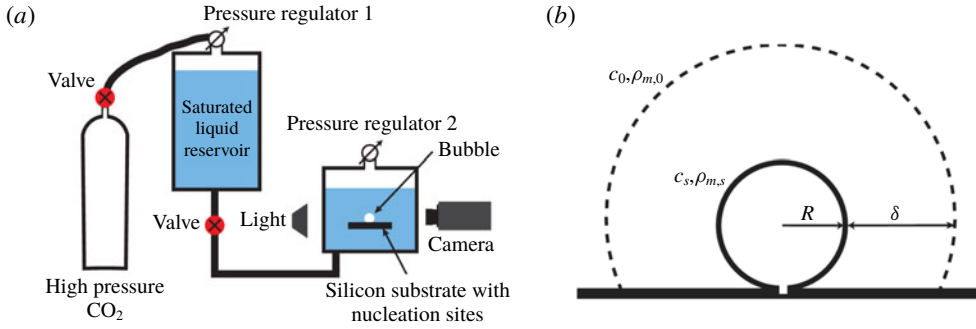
(a)

Pressure regulator 1

Valve

Saturated liquid reservoir

Pressure regulator 2

Bubble

Valve

Light

Camera

High pressure $CO_2$

Silicon substrate with nucleation sites

(b)

$c_0, \rho_{m,0}$

$c_s, \rho_{m,s}$

$R$

$\delta$